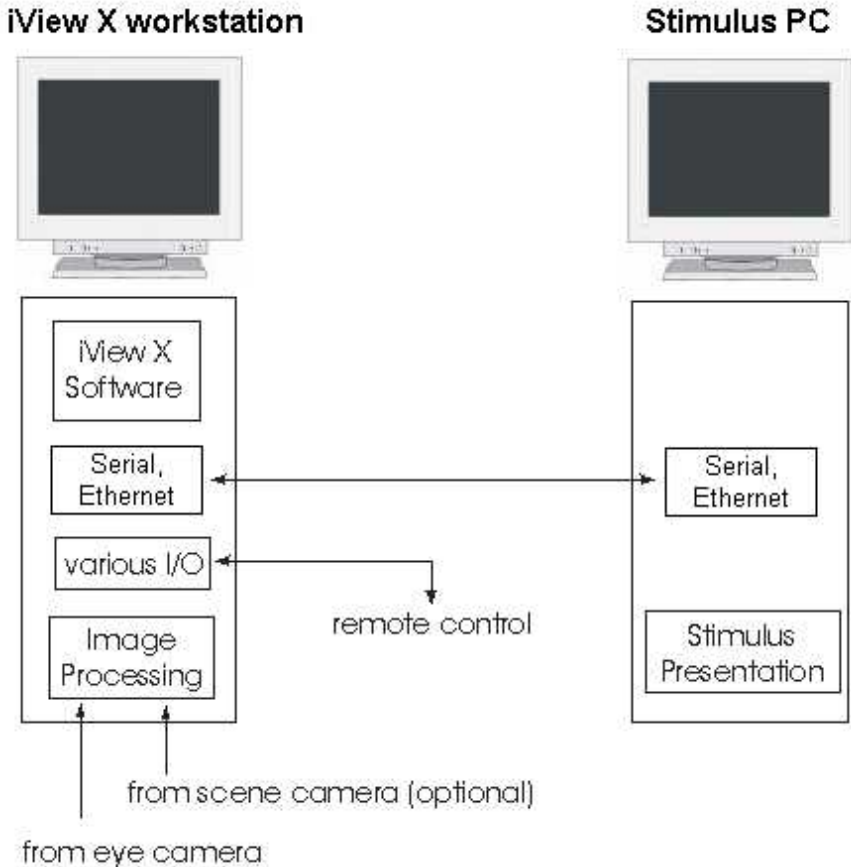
iView X workstation

Stimulus PC

iView X Software

Serial, Ethernet

various I/O

Image Processing

Serial, Ethernet

remote control

Stimulus Presentation

from scene camera (optional)

from eye camera